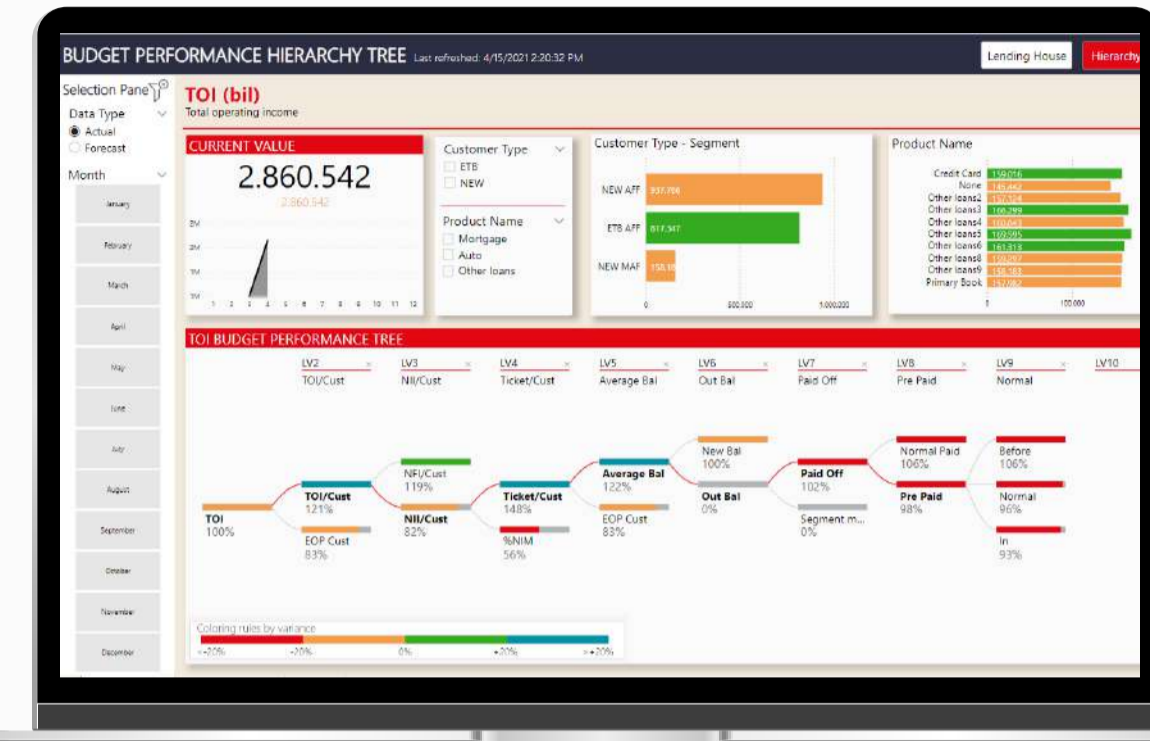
BUDGET PERFORMANCE HIERARCHY TREE Last refreshed: 4/15/2021 2:20:32 PM

Lending House Hierarchy

Selection Pane

Data Type
Actual
Forecast

Month
January
February
March
April
May
June
July
August
September
October
November
December

TOI (bil)
Total operating income

CURRENT VALUE
2.860.542
2.860.542

3M
2M
1M
0M
1 2 3 4 5 6 7 8 9 10 11 12

Customer Type
ETB
NEW

Product Name
Mortgage
Auto
Other loans

Customer Type - Segment
NEW AFF 937.704
ETB AFF 817.347
NEW MAF 158.18
0 500.000 1.000.000

Product Name
Credit Card 159.016
None 145.442
Other loans2 157.124
Other loans3 166.299
Other loans4 160.043
Other loans5 169.595
Other loans6 161.818
Other loans8 158.267
Other loans9 158.183
Primary Book 157.862
0 100.000

TOI BUDGET PERFORMANCE TREE

LV2 TOI/Cust
LV3 NII/Cust
LV4 Ticket/Cust
LV5 Average Bal
LV6 Out Bal
LV7 Paid Off
LV8 Pre Paid
LV9 Normal
LV10

TOI 100%
TOI/Cust 121%
EOP Cust 83%
NFI/Cust 119%
NII/Cust 82%
Ticket/Cust 148%
%NIM 56%
Average Bal 122%
EOP Cust 83%
New Bal 100%
Out Bal 0%
Paid Off 102%
Segment m... 0%
Normal Paid 106%
Pre Paid 98%
Before 106%
Normal 96%
In 93%

Coloring rules by variance
<-20% -20% 0% +20% >+20%